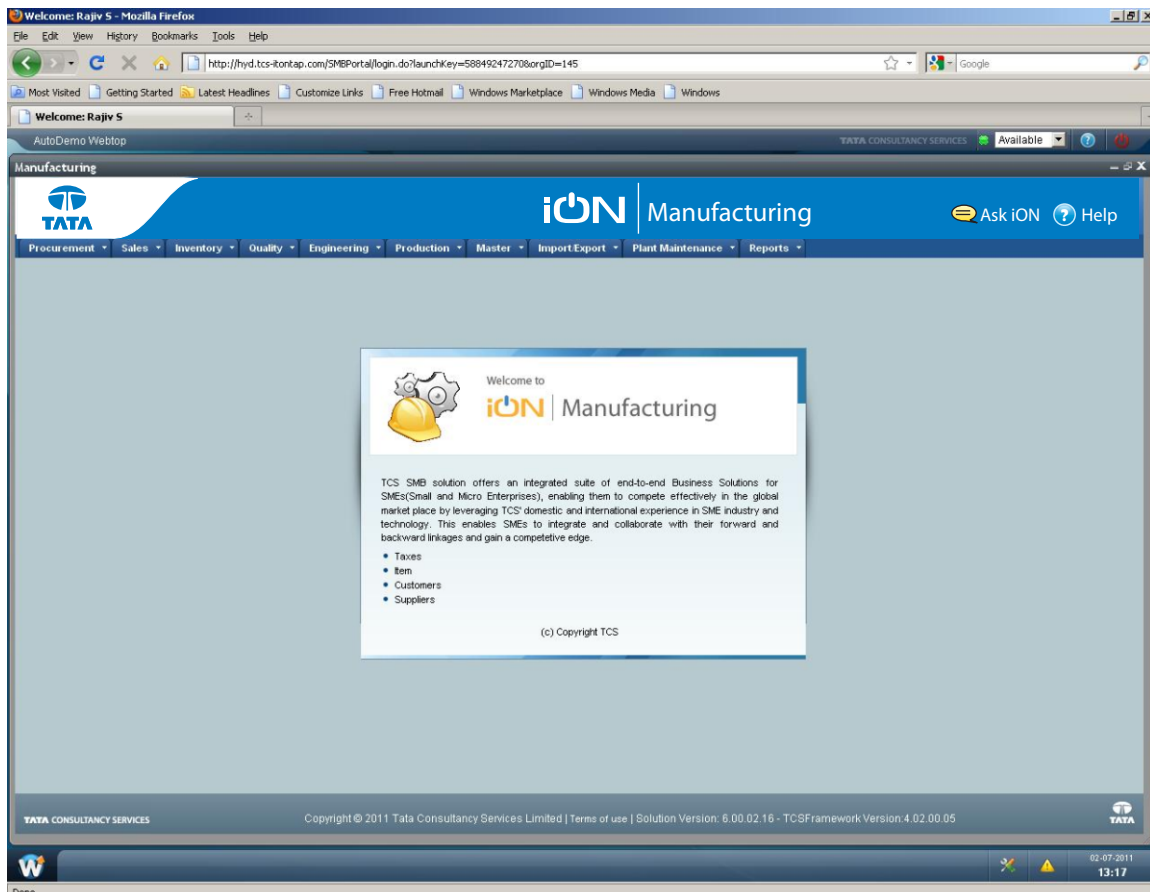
Welcome: Rajiv S - Mozilla Firefox

File Edit View History Bookmarks Tools Help

http://hyd.tcs-itontap.com/SMBPortal/login.do?launchKey=58849247270&orgID=145

Google

Most Visited Getting Started Latest Headlines Customize Links Free Hotmail Windows Marketplace Windows Media Windows

Welcome: Rajiv S

AutoDemo Webtop

TATA CONSULTANCY SERVICES Available

Manufacturing

TATA

iON | Manufacturing

Ask iON Help

Procurement Sales Inventory Quality Engineering Production Master Import/Export Plant Maintenance Reports

Welcome to

iON | Manufacturing

TCS SMB solution offers an integrated suite of end-to-end Business Solutions for SMEs(Small and Micro Enterprises), enabling them to compete effectively in the global market place by leveraging TCS' domestic and international experience in SME industry and technology. This enables SMEs to integrate and collaborate with their forward and backward linkages and gain a competetive edge.

- Taxes
- Item
- Customers
- Suppliers

(c) Copyright TCS

TATA CONSULTANCY SERVICES

Copyright © 2011 Tata Consultancy Services Limited | Terms of use | Solution Version: 6.00.02.16 - TCSFramework Version:4.02.00.05

TATA

02-07-2011
13:17

Done